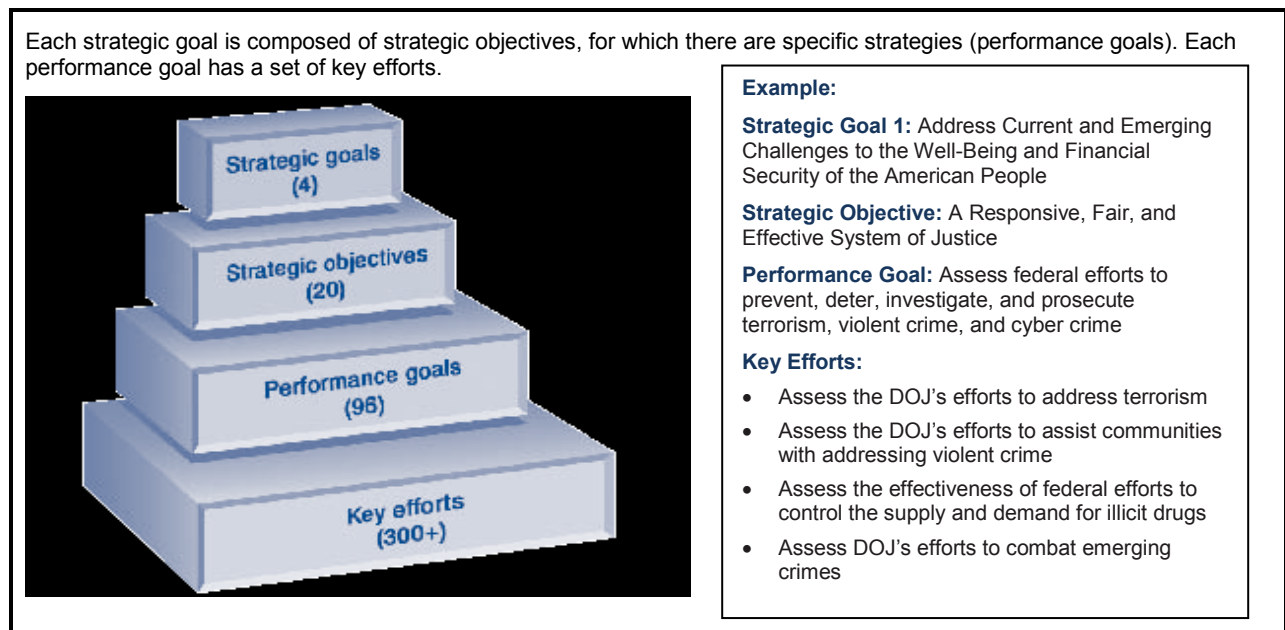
Each strategic goal is composed of strategic objectives, for which there are specific strategies (performance goals). Each performance goal has a set of key efforts.

Strategic goals
(4)

Strategic objectives
(20)

Performance goals
(96)

Key efforts
(300+)

**Example:**

**Strategic Goal 1:** Address Current and Emerging Challenges to the Well-Being and Financial Security of the American People

**Strategic Objective:** A Responsive, Fair, and Effective System of Justice

**Performance Goal:** Assess federal efforts to prevent, deter, investigate, and prosecute terrorism, violent crime, and cyber crime

**Key Efforts:**

- Assess the DOJ's efforts to address terrorism
- Assess the DOJ's efforts to assist communities with addressing violent crime
- Assess the effectiveness of federal efforts to control the supply and demand for illicit drugs
- Assess DOJ's efforts to combat emerging crimes